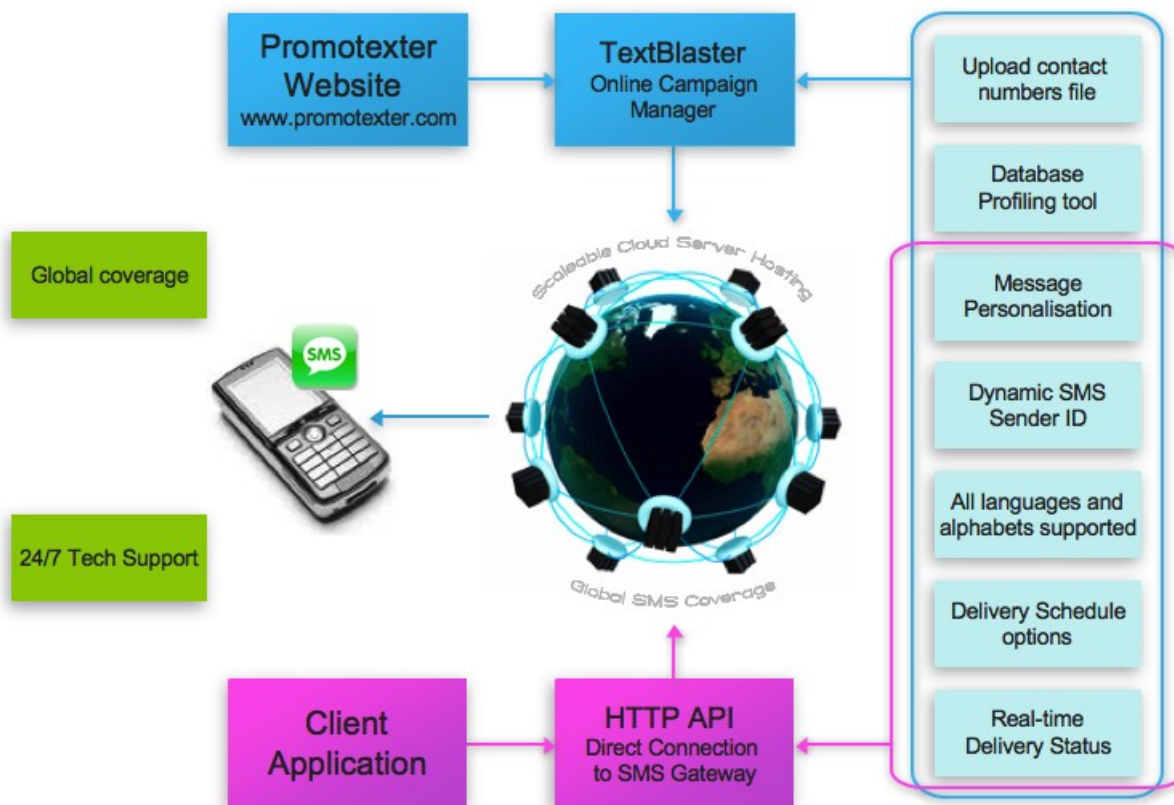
Promotexter Website
www.promotexter.com

TextBlaster
Online Campaign Manager

Upload contact numbers file

Database Profiling tool

Global coverage

Scaleable Cloud Server Hosting

SMS

Message Personalisation

Dynamic SMS Sender ID

All languages and alphabets supported

24/7 Tech Support

Global SMS Coverage

Delivery Schedule options

Client Application

HTTP API
Direct Connection to SMS Gateway

Real-time Delivery Status